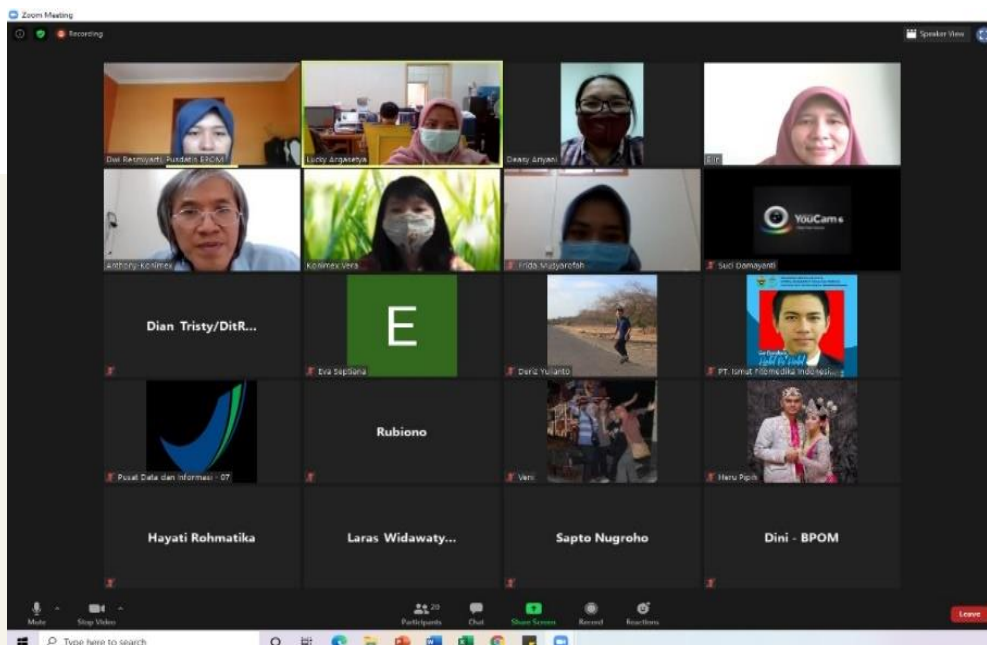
Zoom Meeting

Recording

Speaker View

Dwi Resmiyarti Pusdatin BPOM

Lucky Angasetya

Deasy Ariyani

Elin

Anthony-Konimex

Konimex Vera

Frida Musyarofah

Suci Damayanti

YouCam

Dian Tristy/DitR...

E

Eva Septiana

Deriz Yulianto

Light to World

PT. Ismut Fitomedika Indonesi...

Pusat Data dan Informasi - 07

Rubiono

Veni

Heru Pipih

Hayati Rohmatika

Laras Widawaty...

Sapto Nugroho

Dini - BPOM

Mute

Stop Video

20

Participants

Chat

Share Screen

Record

Reactions

Leave

Type here to search